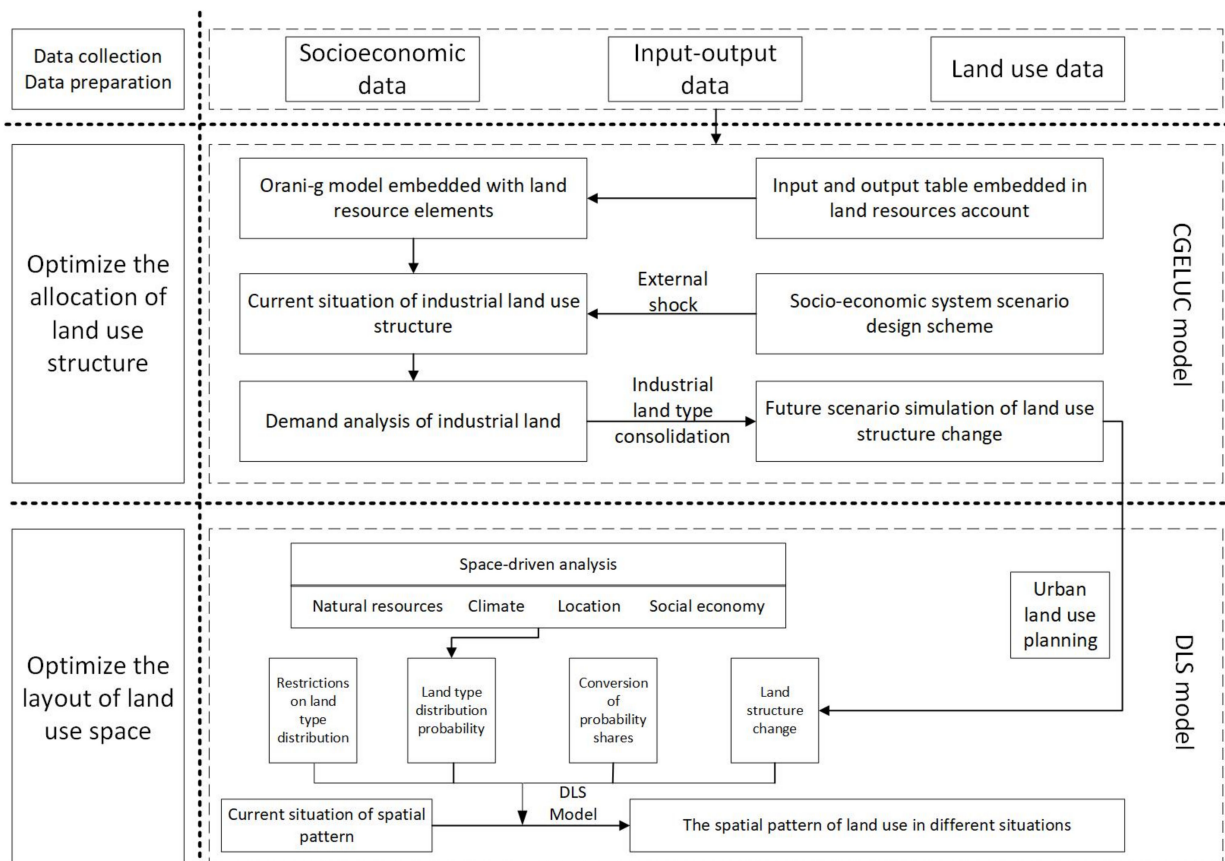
Data collection
Data preparation

Socioeconomic data

Input-output data

Land use data

Optimize the allocation of land use structure

Orani-g model embedded with land resource elements

Input and output table embedded in land resources account

Current situation of industrial land use structure

External shock

Socio-economic system scenario design scheme

Demand analysis of industrial land

Industrial land type consolidation

Future scenario simulation of land use structure change

CGELUC model

Optimize the layout of land use space

Space-driven analysis

Natural resources Climate Location Social economy

Urban land use planning

Restrictions on land type distribution

Land type distribution probability

Conversion of probability shares

Land structure change

DLS model

DLS Model

Current situation of spatial pattern

The spatial pattern of land use in different situations